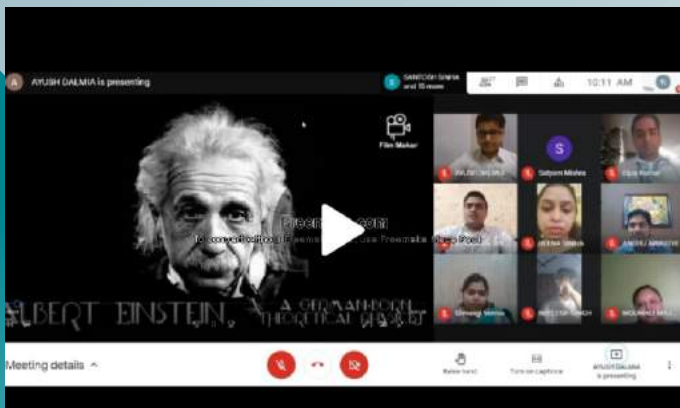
AYUSH DALMIA is presenting

SANTOSH SINHA and 15 more

10:11 AM

Film Maker

Freemake.com

To convert without Freemake Use Freemake Video Pack

ALBERT EINSTEIN, A GERMAN-BORN THEORETICAL PHYSICIST

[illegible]

Satyam Mishra

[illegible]

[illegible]

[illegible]

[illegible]

Shivang Verma

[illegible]

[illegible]

Meeting details

Raise hand

Turn on captions

AYUSH DALMIA is presenting